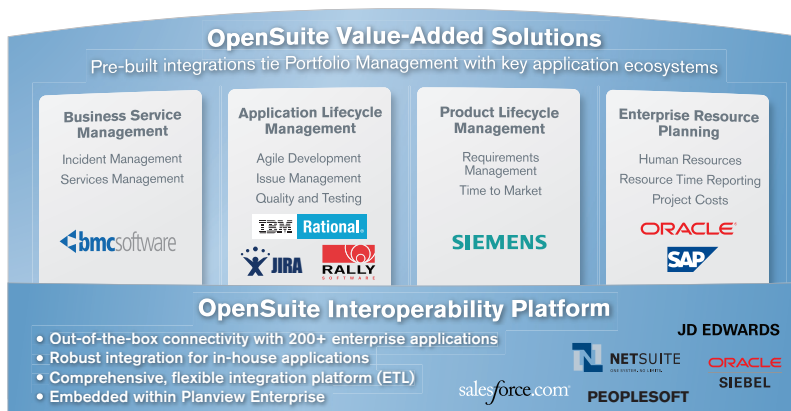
OpenSuite Value-Added Solutions

Pre-built integrations tie Portfolio Management with key application ecosystems

Business Service Management

Incident Management

Services Management

bmcsoftware

Application Lifecycle Management

Agile Development

Issue Management

Quality and Testing

IBM Rational.

JIRA

RALLY SOFTWARE

Product Lifecycle Management

Requirements Management

Time to Market

SIEMENS

Enterprise Resource Planning

Human Resources

Resource Time Reporting

Project Costs

ORACLE

SAP

OpenSuite Interoperability Platform

• Out-of-the-box connectivity with 200+ enterprise applications

• Robust integration for in-house applications

• Comprehensive, flexible integration platform (ETL)

• Embedded within Planview Enterprise

JD EDWARDS

NETSUITE

ORACLE

SIEBEL

salesforce.com

PEOPLESOFT